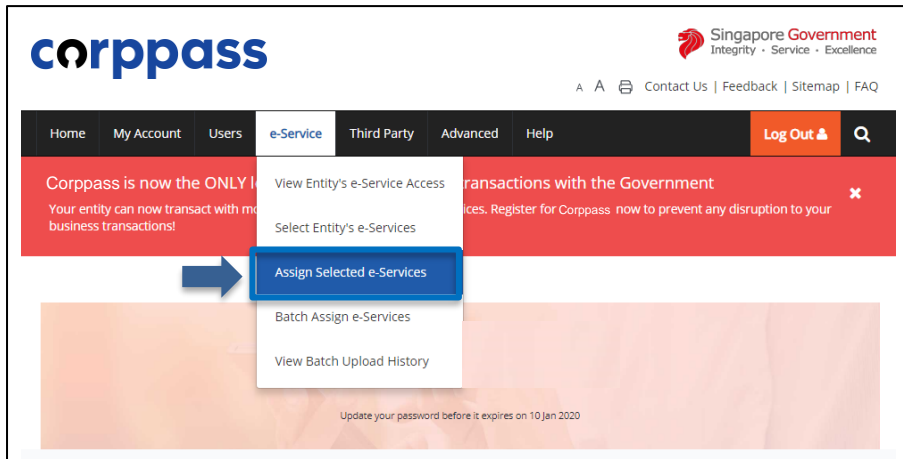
corppass

Singapore Government
Integrity • Service • Excellence

A A Contact Us | Feedback | Sitemap | FAQ

Home | My Account | Users | e-Service | Third Party | Advanced | Help | Log Out

Corppass is now the ONLY l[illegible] transactions with the Government
Your entity can now transact with m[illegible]ices. Register for Corppass now to prevent any disruption to your business transactions!

View Entity's e-Service Access
Select Entity's e-Services
Assign Selected e-Services
Batch Assign e-Services
View Batch Upload History

Update your password before it expires on 10 Jan 2020